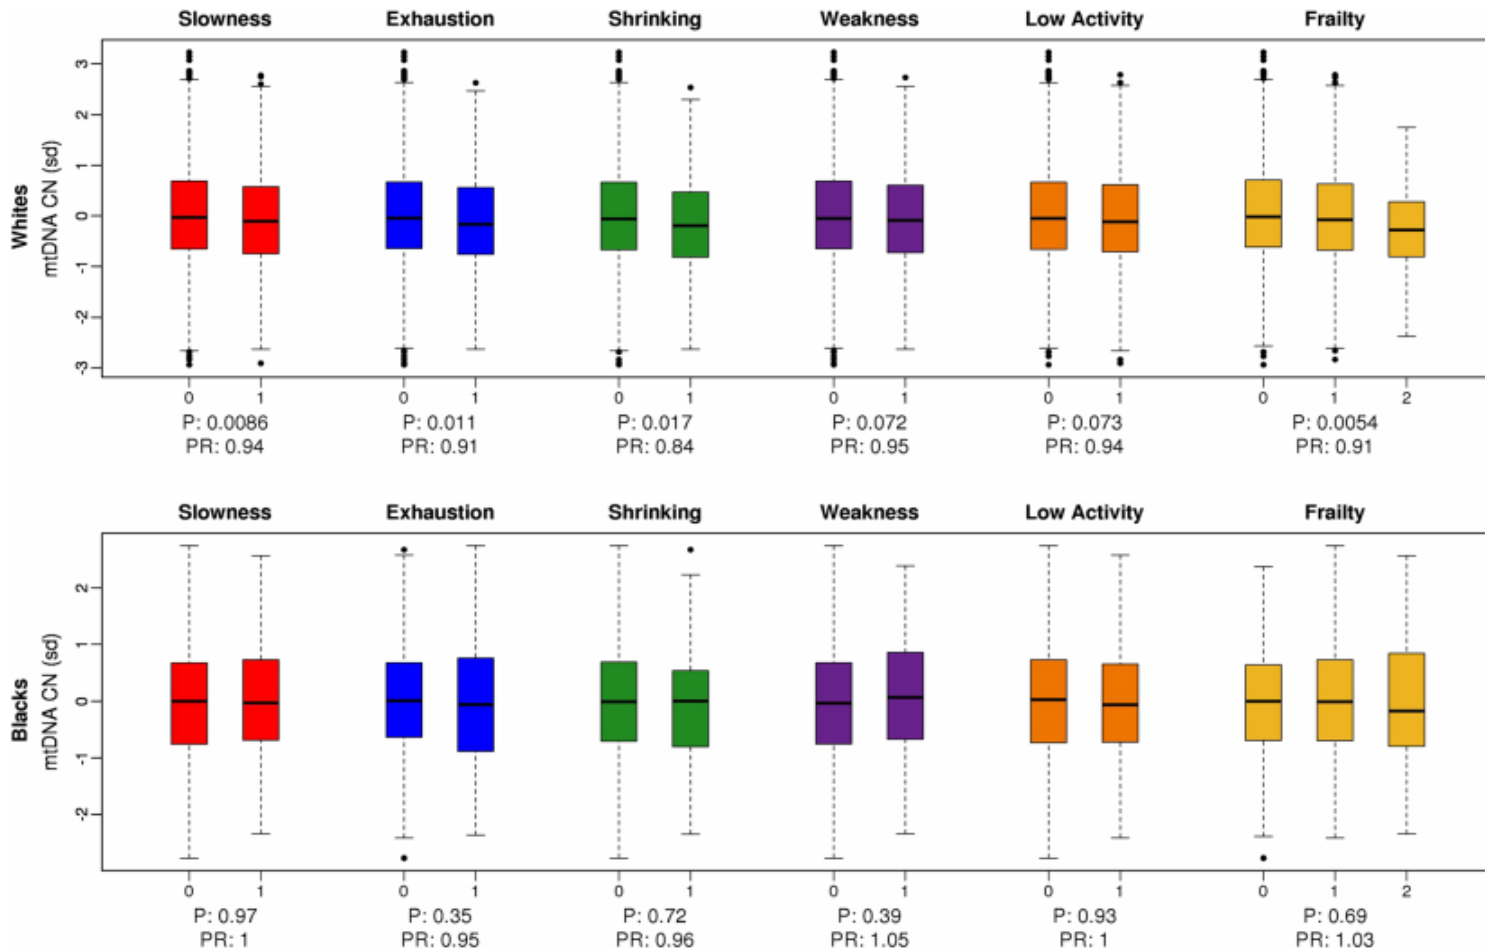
Slowness Exhaustion Shrinking Weakness Low Activity Frailty

Whites
mtDNA CN (sd)

3
2
1
0
-1
-2
-3

0 1 0 1 0 1 0 1 0 1 0 1 2

P: 0.0086
PR: 0.94

P: 0.011
PR: 0.91

P: 0.017
PR: 0.84

P: 0.072
PR: 0.95

P: 0.073
PR: 0.94

P: 0.0054
PR: 0.91

Slowness Exhaustion Shrinking Weakness Low Activity Frailty

Blacks
mtDNA CN (sd)

2
1
0
-1
-2

0 1 0 1 0 1 0 1 0 1 0 1 2

P: 0.97
PR: 1

P: 0.35
PR: 0.95

P: 0.72
PR: 0.96

P: 0.39
PR: 1.05

P: 0.93
PR: 1

P: 0.69
PR: 1.03